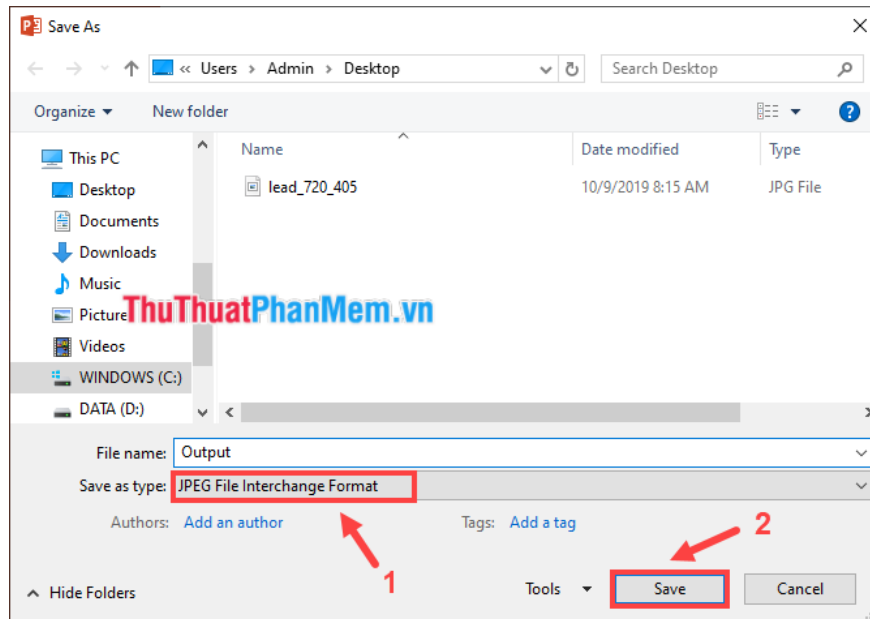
Save As

« Users › Admin › Desktop

Search Desktop

Organize ▾ New folder

This PC
Desktop
Documents
Downloads
Music
Pictures
Videos
WINDOWS (C:)
DATA (D:)

| Name | Date modified | Type |
|---|---|---|
| lead_720_405 | 10/9/2019 8:15 AM | JPG File |

ThuThuatPhanMem.vn

File name: Output
Save as type: JPEG File Interchange Format
Authors: Add an author
Tags: Add a tag

1
2

Hide Folders
Tools
Save
Cancel